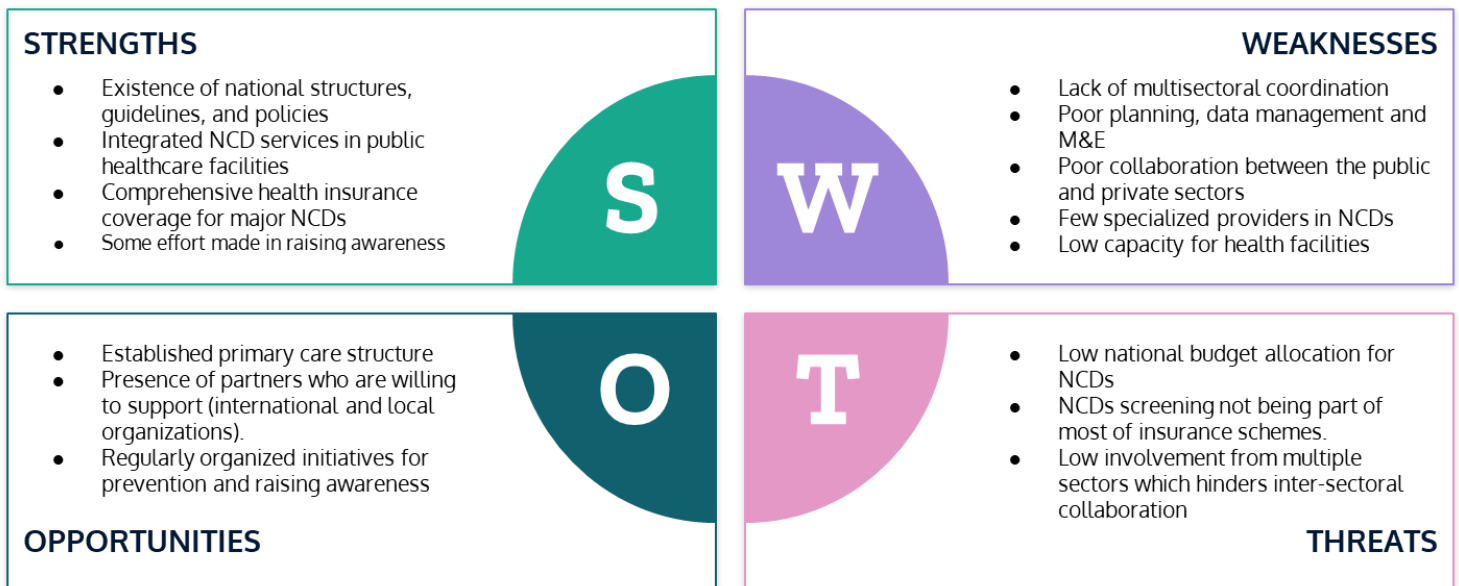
STRENGTHS

- Existence of national structures, guidelines, and policies
- Integrated NCD services in public healthcare facilities
- Comprehensive health insurance coverage for major NCDs
- Some effort made in raising awareness

S

W

WEAKNESSES

- Lack of multisectoral coordination
- Poor planning, data management and M&E
- Poor collaboration between the public and private sectors
- Few specialized providers in NCDs
- Low capacity for health facilities

- Established primary care structure
- Presence of partners who are willing to support (international and local organizations).
- Regularly organized initiatives for prevention and raising awareness

OPPORTUNITIES

O

T

- Low national budget allocation for NCDs
- NCDs screening not being part of most of insurance schemes.
- Low involvement from multiple sectors which hinders inter-sectoral collaboration

THREATS